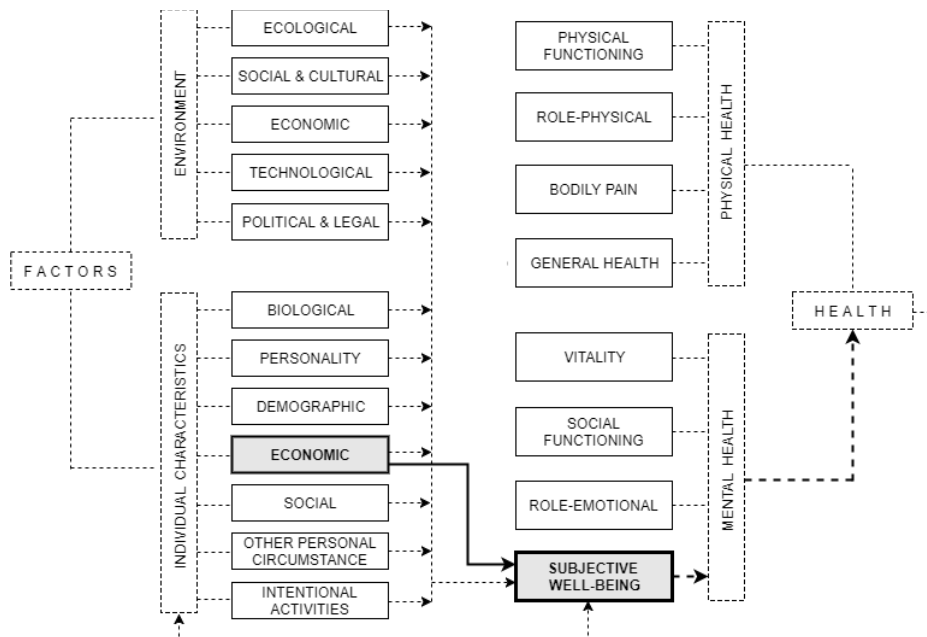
FACTORS

ENVIRONMENT

ECOLOGICAL

SOCIAL & CULTURAL

ECONOMIC

TECHNOLOGICAL

POLITICAL & LEGAL

INDIVIDUAL CHARACTERISTICS

BIOLOGICAL

PERSONALITY

DEMOGRAPHIC

ECONOMIC

SOCIAL

OTHER PERSONAL CIRCUMSTANCE

INTENTIONAL ACTIVITIES

PHYSICAL FUNCTIONING

ROLE-PHYSICAL

BODILY PAIN

GENERAL HEALTH

PHYSICAL HEALTH

VITALITY

SOCIAL FUNCTIONING

ROLE-EMOTIONAL

MENTAL HEALTH

SUBJECTIVE WELL-BEING

HEALTH